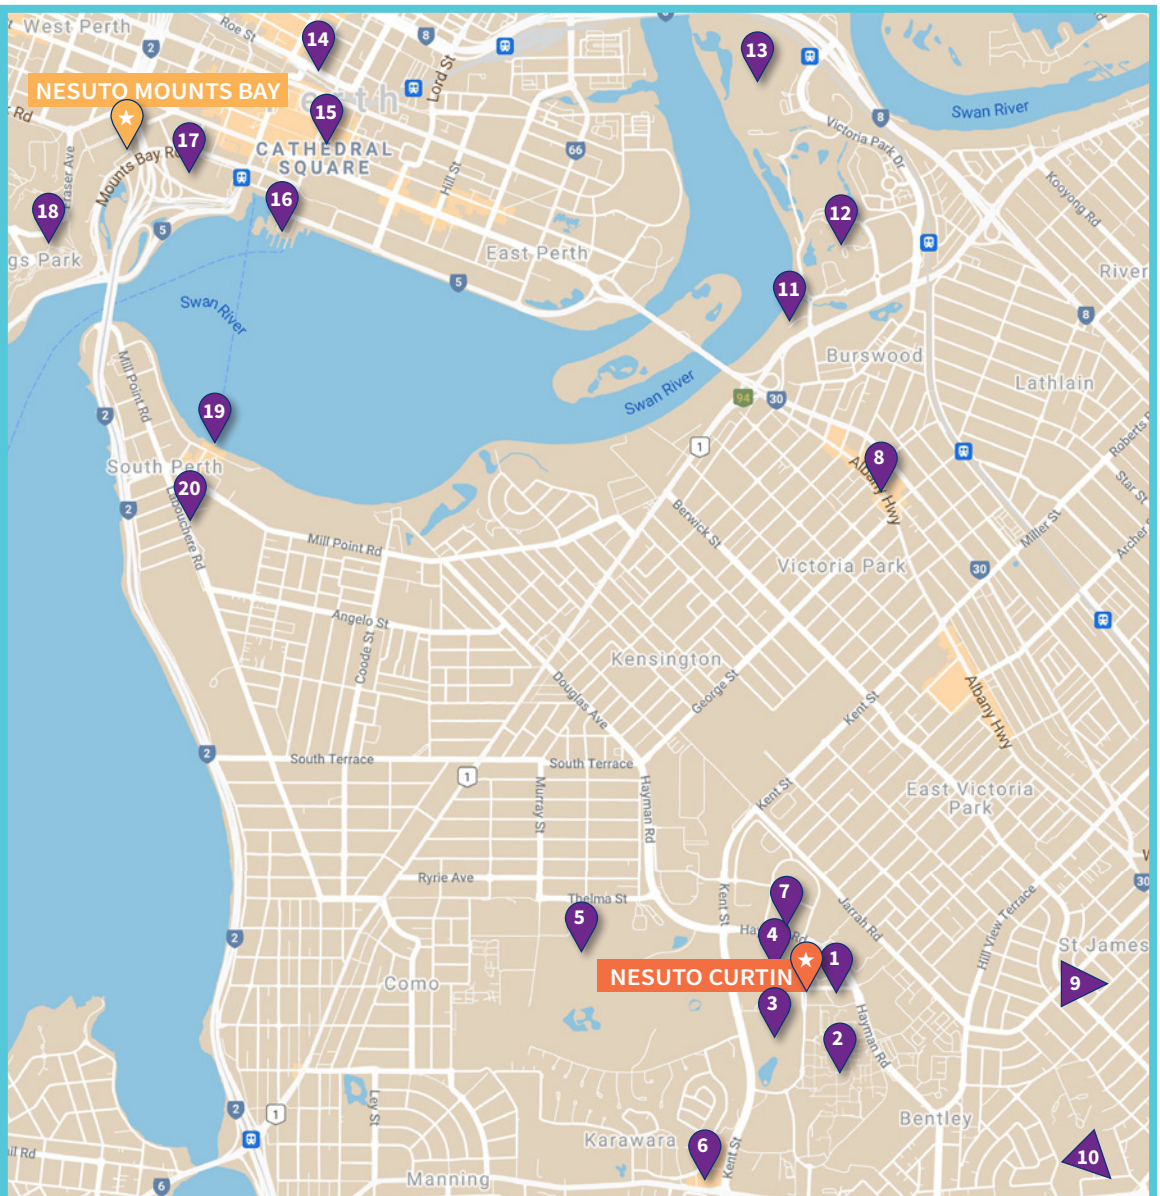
West Perth
Roe St
14
8
13
NESUTO MOUNTS BAY
Rd
2
Lord St
15
Perth
17
Mounts Bay Rd
Fraser Ave
CATHEDRAL SQUARE
66
Victoria Park Dr
8
Swan River
Hill St
18
16
5
12
Kooyong Rd
gs Park
East Perth
River
5
Swan River
11
8
Mill Point Rd
Burswood
Lathlain
Swan River
94
30
19
2
1
Roberts
South Perth
8
Albany Hwy
Star St
20
Berwick St
Miller St
2
Labouchere Rd
Archer
Mill Point Rd
Victoria Park
30
Angelo St
Coode St
Kensington
Douglas Ave
George St
Kent St
Albany Hwy
2
South Terrace
South Terrace
1
Murray St
Hayman Rd
Kent St
East Victoria Park
Ryrie Ave
30
Thelma St
7
Kent St
Jarrah Rd
5
Hill View Terrace
4
Ha Rd
1
St James
2
NESUTO CURTIN
9
Como
3
2
Hayman Rd
Ley St
2
1
Bentley
Rd
Karawara
6
Kent St
10
6
Manning